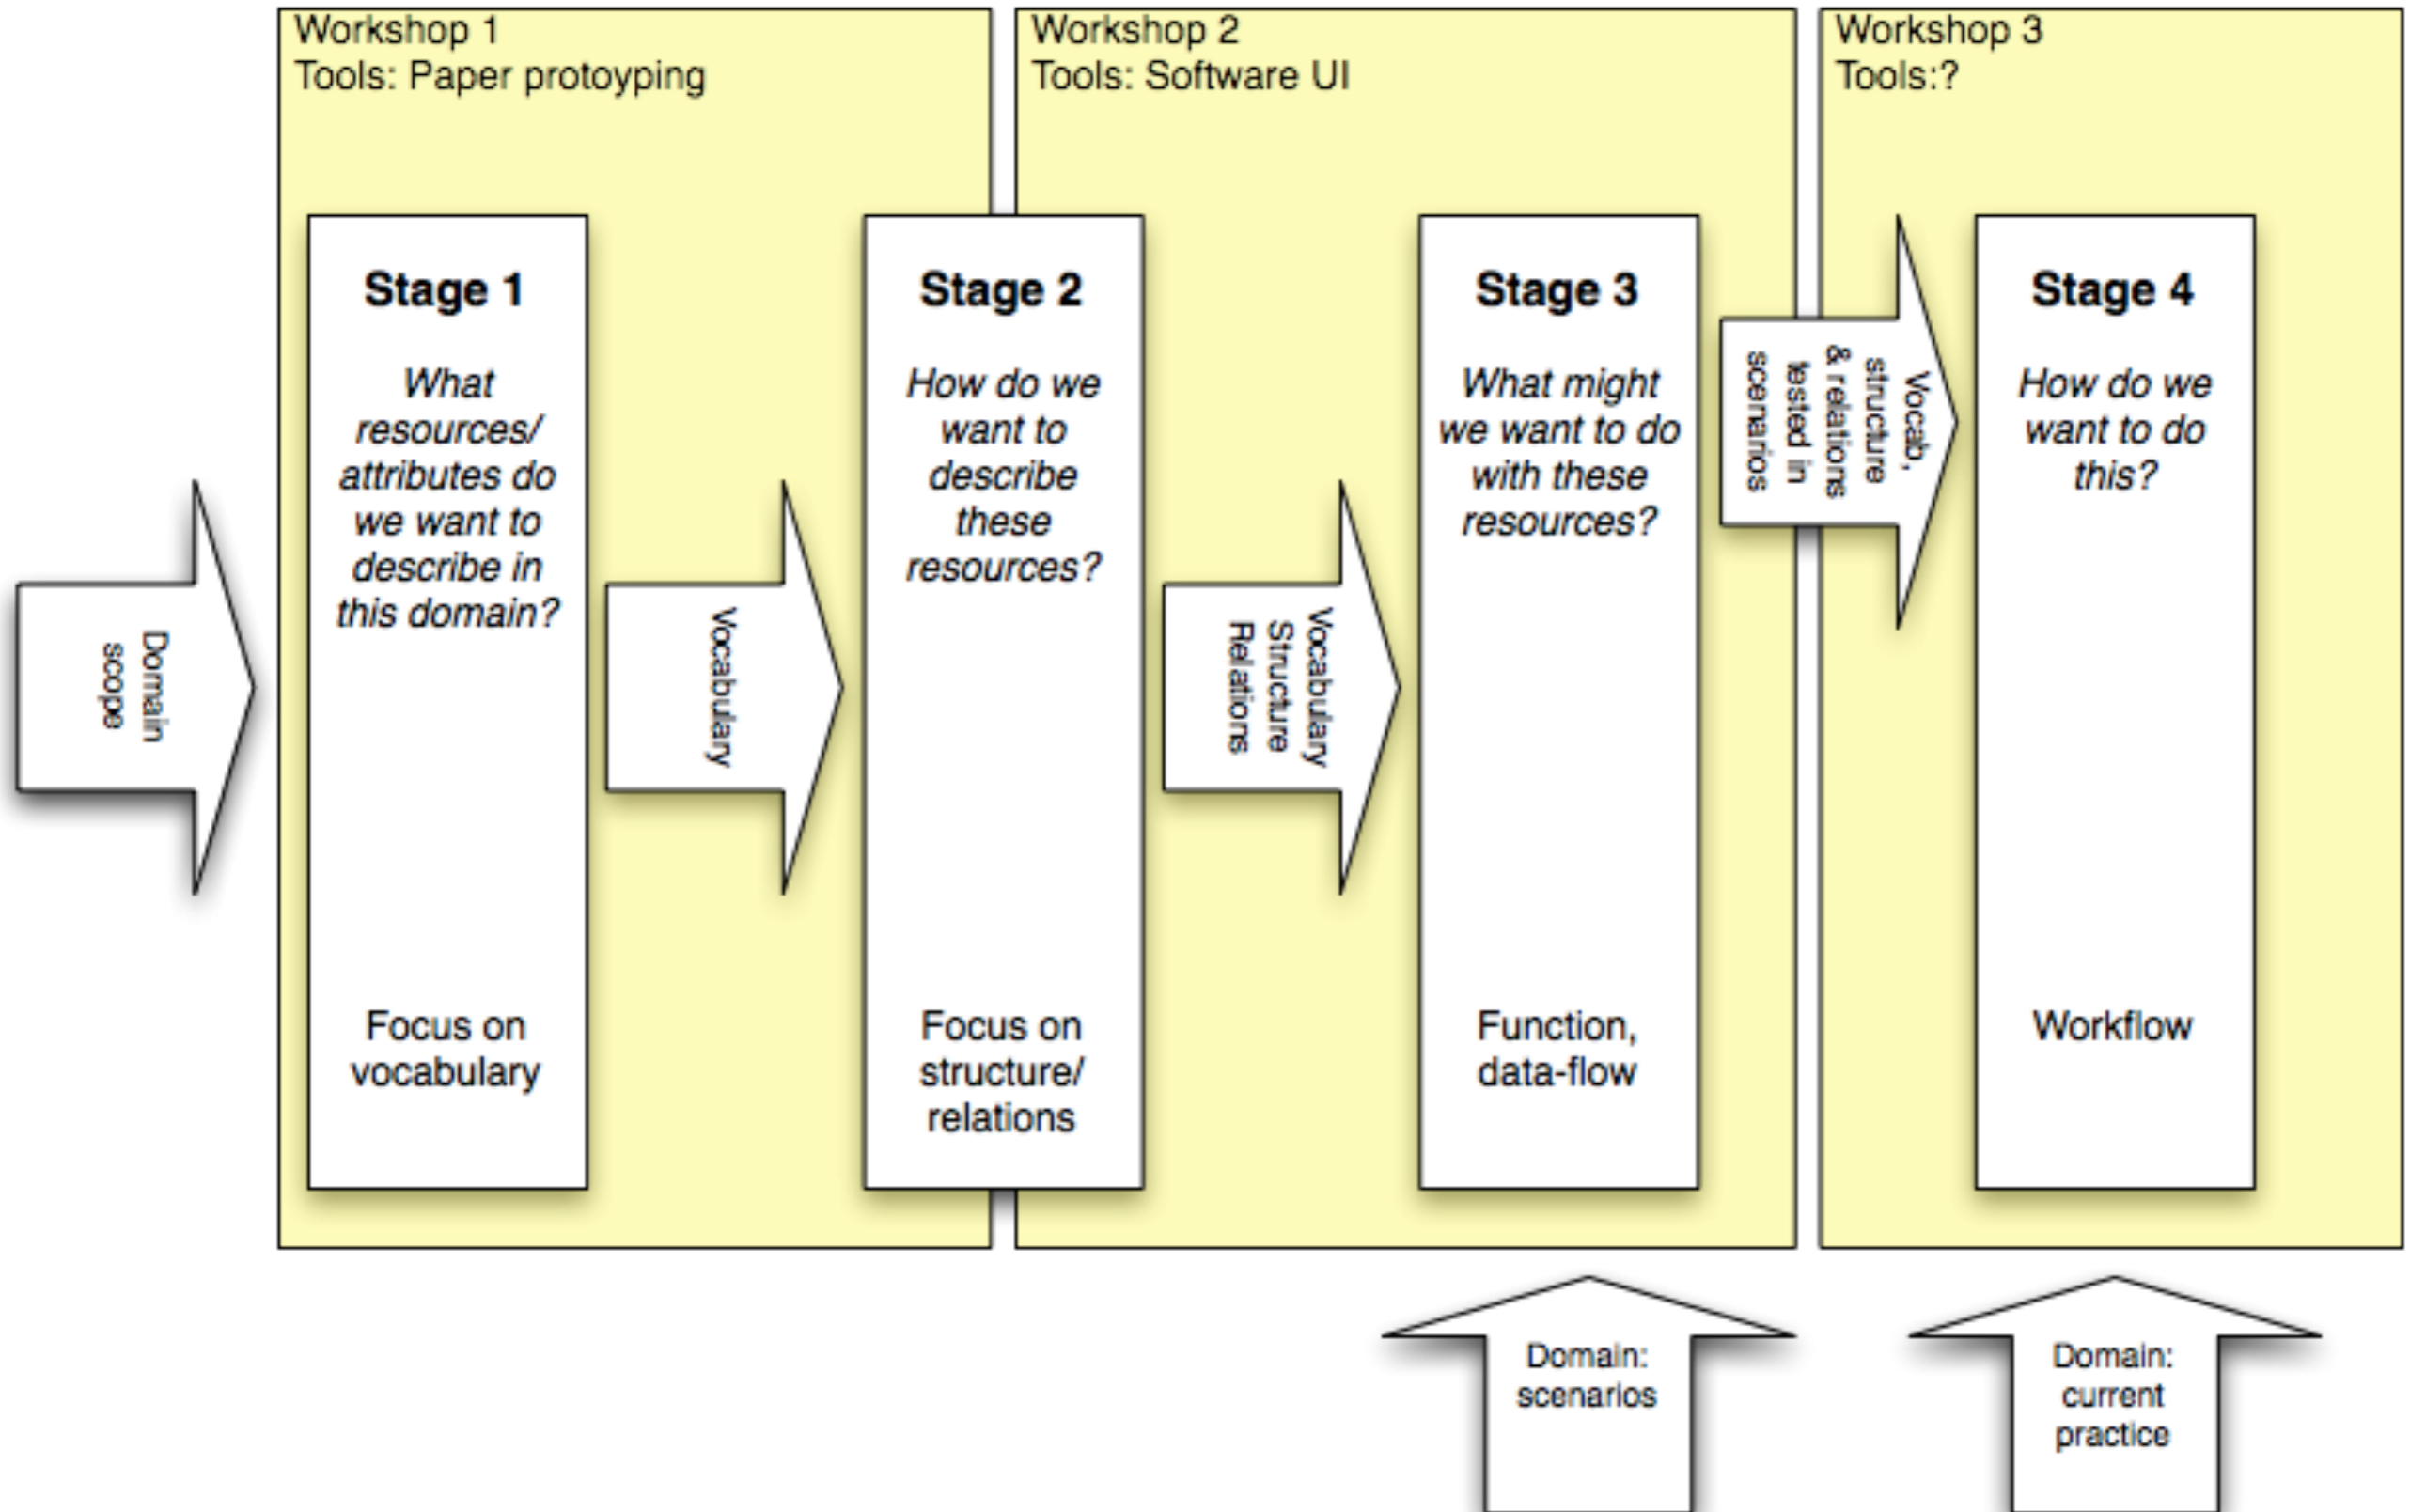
Workshop 1
Tools: Paper protoyping

Workshop 2
Tools: Software UI

Workshop 3
Tools:?

Domain scope

Stage 1

What resources/ attributes do we want to describe in this domain?

Focus on vocabulary

Vocabulary

Stage 2

How do we want to describe these resources?

Focus on structure/ relations

Vocabulary Structure Relations

Stage 3

What might we want to do with these resources?

Function, data-flow

Vocab, structure & relations tested in scenarios

Stage 4

How do we want to do this?

Workflow

Domain: scenarios

Domain: current practice